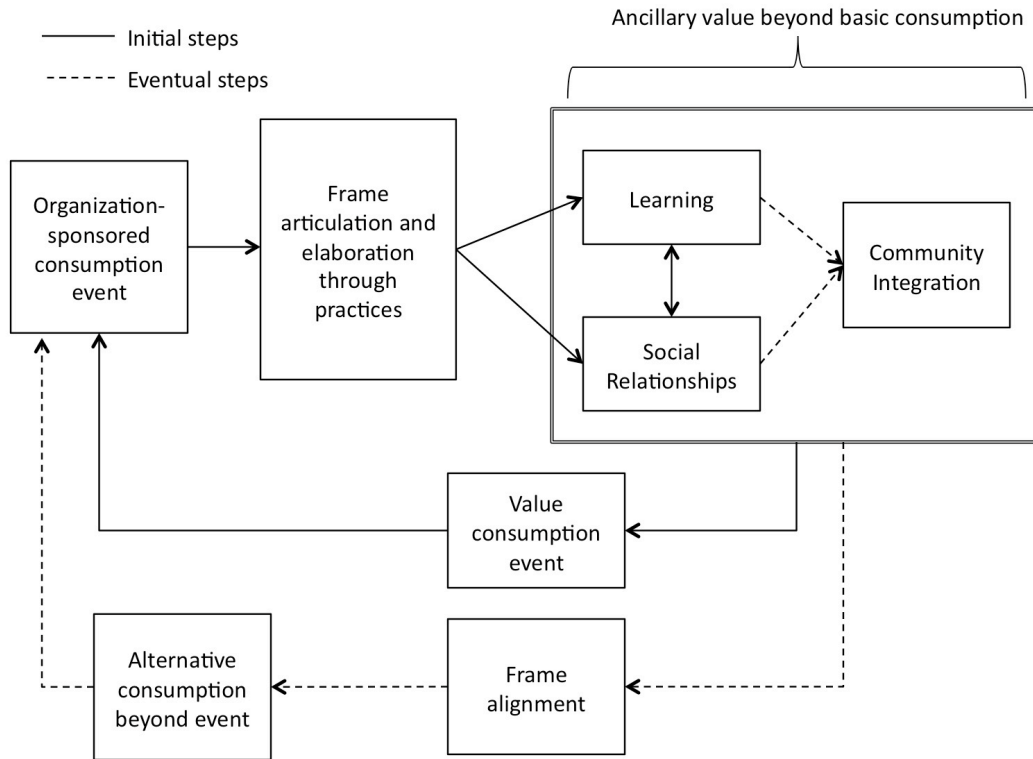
Initial steps
Eventual steps

Ancillary value beyond basic consumption

Organization-sponsored consumption event

Frame articulation and elaboration through practices

Learning

Social Relationships

Community Integration

Value consumption event

Alternative consumption beyond event

Frame alignment